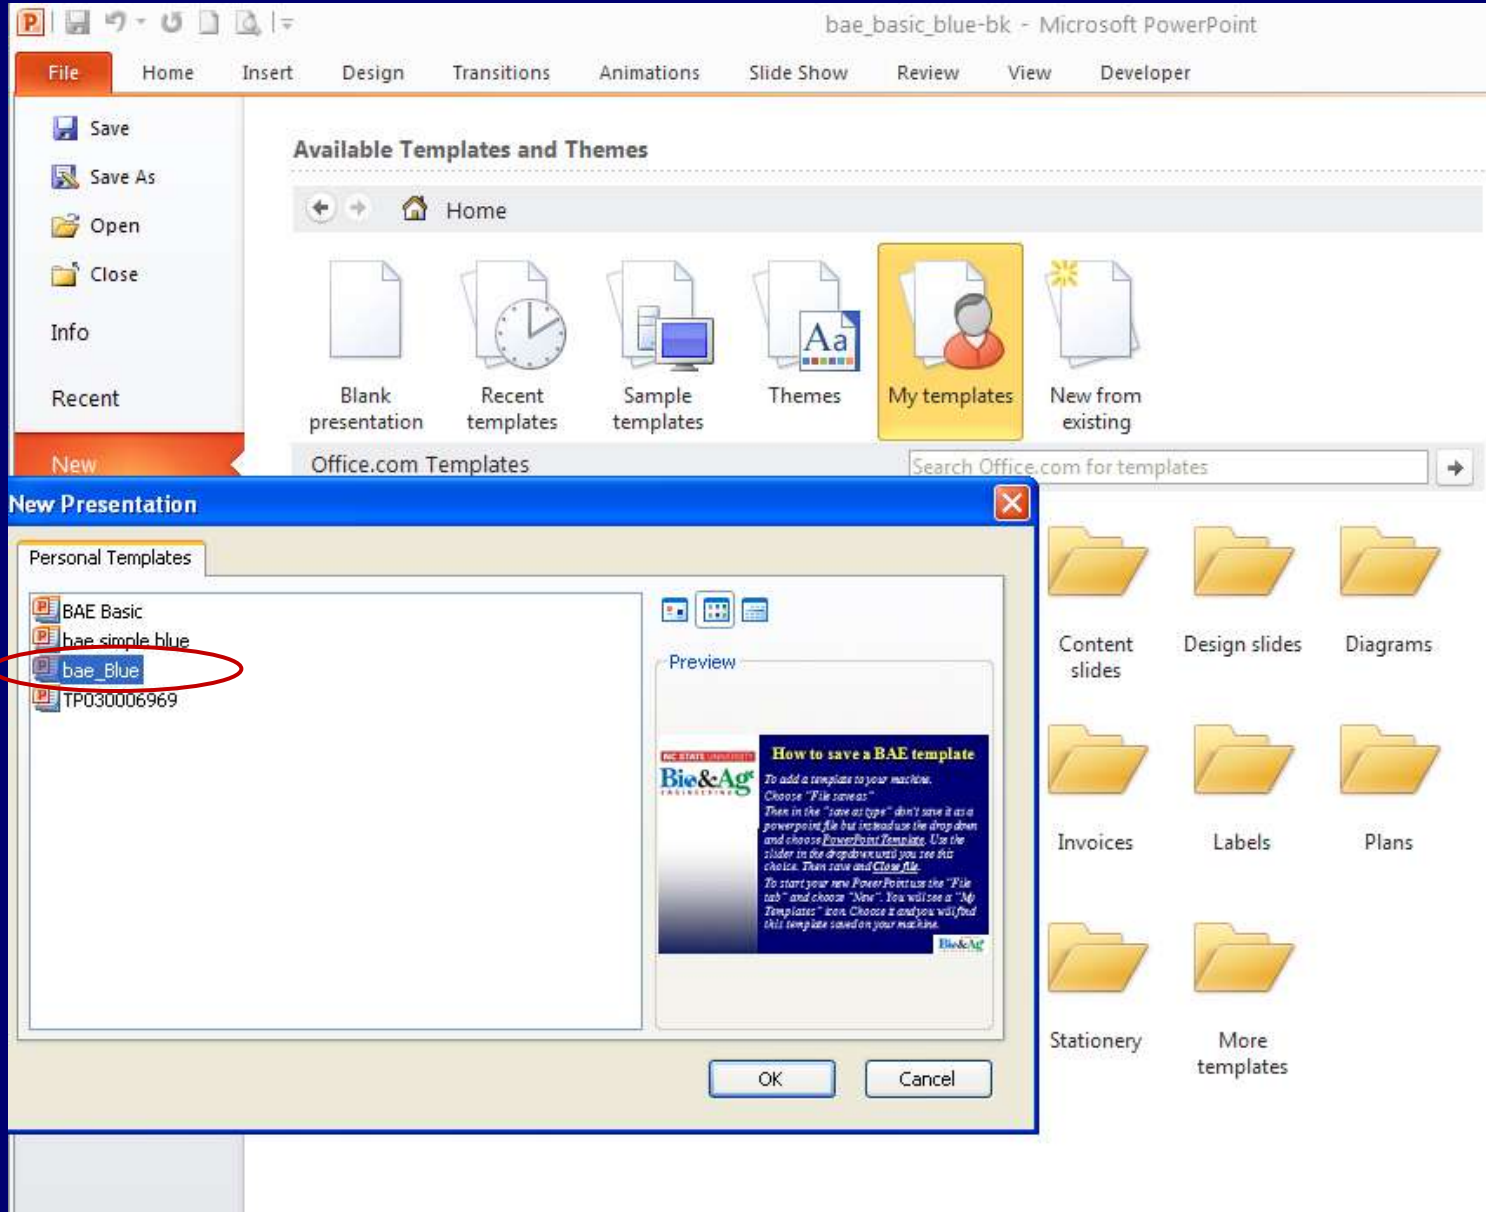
bae_basic_blue-bk - Microsoft PowerPoint

File Home Insert Design Transitions Animations Slide Show Review View Developer

Save
Save As
Open
Close
Info
Recent
New

Available Templates and Themes

Home

Blank presentation
Recent templates
Sample templates
Themes
My templates
New from existing

Office.com Templates
Search Office.com for templates

Content slides
Design slides
Diagrams
Invoices
Labels
Plans
Stationery
More templates

New Presentation

Personal Templates

BAE Basic
bae simple blue
bae_Blue
TP030006969

Preview

NC STATE UNIVERSITY
Bio&Ag
ENGINEERING

How to save a BAE template

To add a template to your machine.
Choose "File saveas"
Then in the "save as type" don't save it as a powerpoint file but instead use the drop down and choose PowerPoint Template. Use the slider in the dropdown until you see this choice. Then save and Close file.
To start your new PowerPoint use the "File tab" and choose "New". You will see a "My Templates" icon. Choose it and you will find this template saved on your machine.

Bio&Ag

OK
Cancel